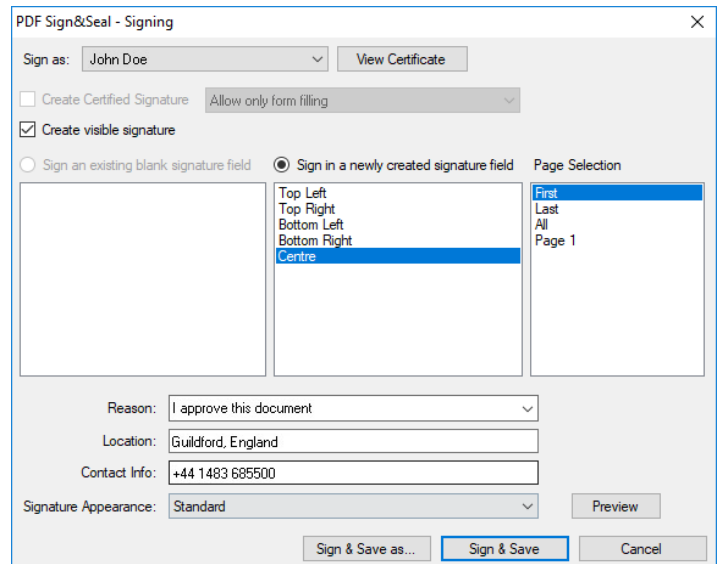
PDF Sign&Seal - Signing

×

Sign as: John Doe

View Certificate

Create Certified Signature

Allow only form filling

Create visible signature

Sign an existing blank signature field

Sign in a newly created signature field

Page Selection

Top Left
Top Right
Bottom Left
Bottom Right
Centre

First
Last
All
Page 1

Reason: I approve this document

Location: Guildford, England

Contact Info: +44 1483 685500

Signature Appearance: Standard

Preview

Sign & Save as...

Sign & Save

Cancel